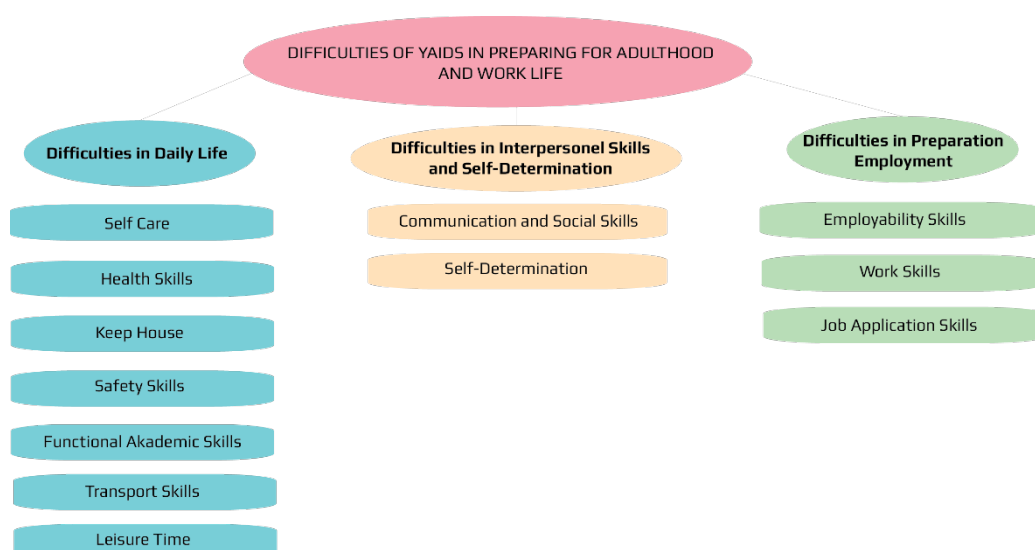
DIFFICULTIES OF YAIDS IN PREPARING FOR ADULTHOOD AND WORK LIFE

Difficulties in Daily Life

Self Care

Health Skills

Keep House

Safety Skills

Functional Akademic Skills

Transport Skills

Leisure Time

Difficulties in Interpersonel Skills and Self-Determination

Communication and Social Skills

Self-Determination

Difficulties in Preparation Employment

Employability Skills

Work Skills

Job Application Skills